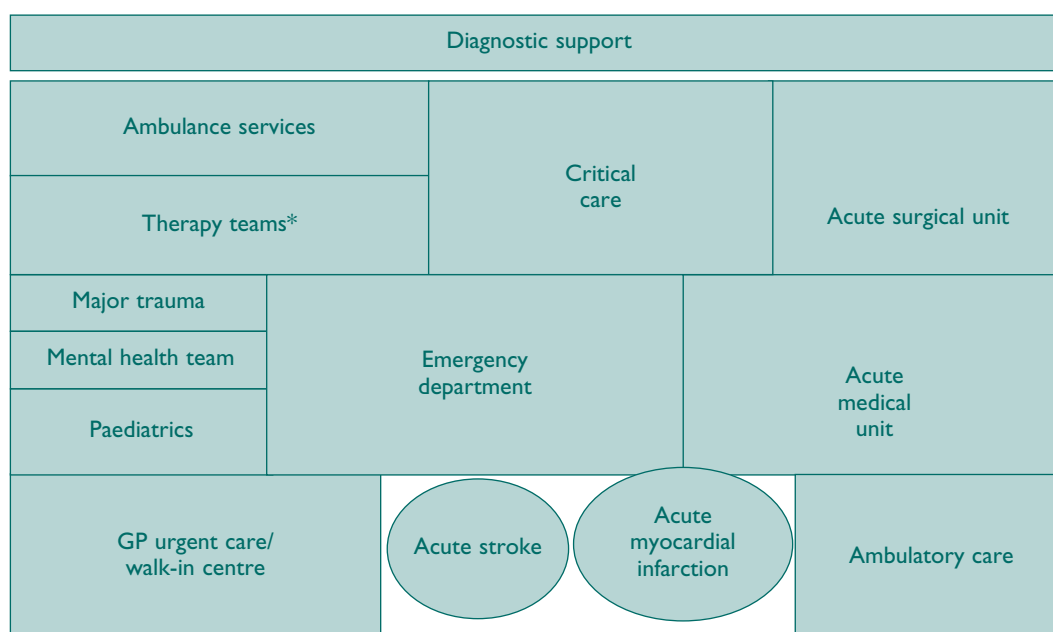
Diagnostic support

Ambulance services

Therapy teams*

Critical care

Acute surgical unit

Major trauma

Mental health team

Paediatrics

Emergency department

Acute medical unit

GP urgent care/ walk-in centre

Acute stroke

Acute myocardial infarction

Ambulatory care